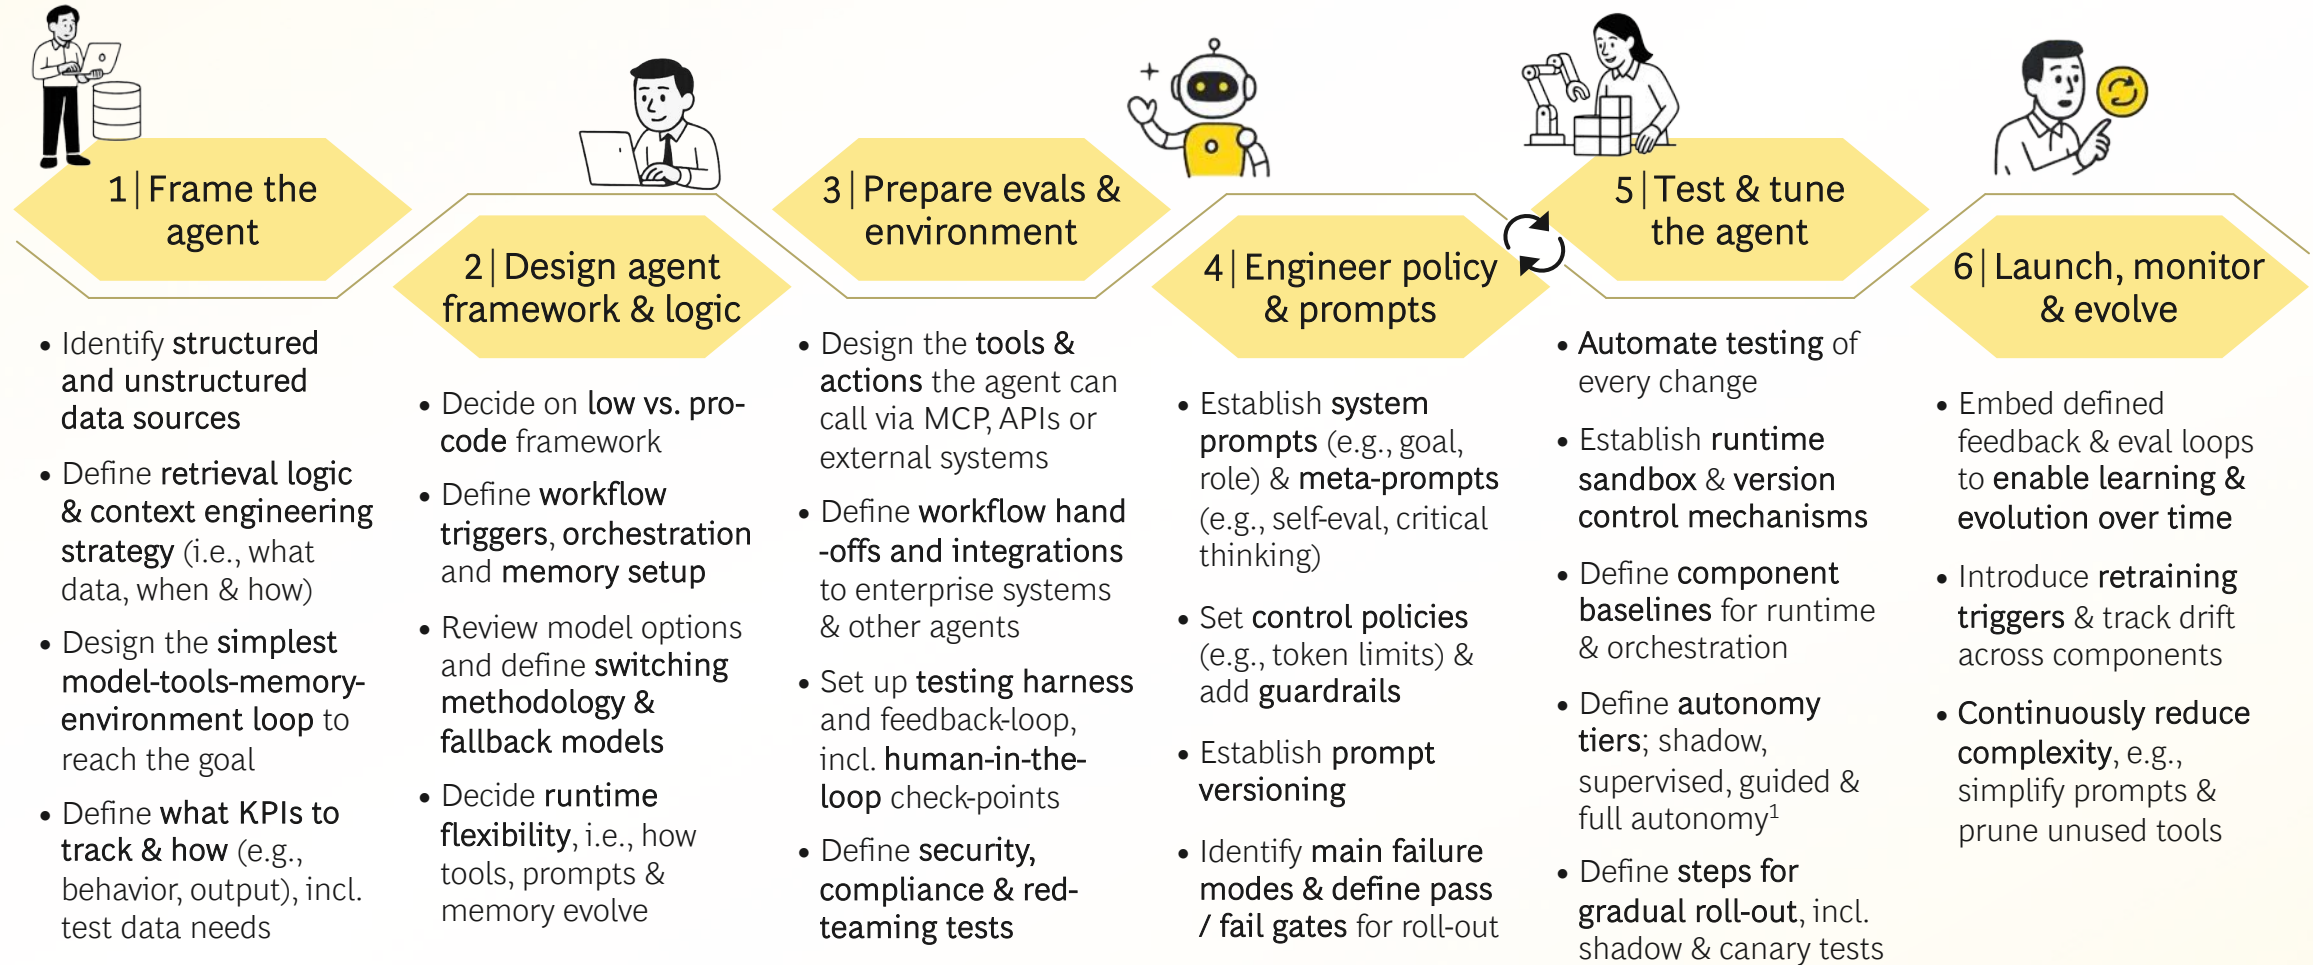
1 | Frame the agent

• Identify structured and unstructured data sources
• Define retrieval logic & context engineering strategy (i.e., what data, when & how)
• Design the simplest model-tools-memory-environment loop to reach the goal
• Define what KPIs to track & how (e.g., behavior, output), incl. test data needs

2 | Design agent framework & logic

• Decide on low vs. pro-code framework
• Define workflow triggers, orchestration and memory setup
• Review model options and define switching methodology & fallback models
• Decide runtime flexibility, i.e., how tools, prompts & memory evolve

3 | Prepare evals & environment

• Design the tools & actions the agent can call via MCP, APIs or external systems
• Define workflow hand-offs and integrations to enterprise systems & other agents
• Set up testing harness and feedback-loop, incl. human-in-the-loop check-points
• Define security, compliance & red-teaming tests

4 | Engineer policy & prompts

• Establish system prompts (e.g., goal, role) & meta-prompts (e.g., self-eval, critical thinking)
• Set control policies (e.g., token limits) & add guardrails
• Establish prompt versioning
• Identify main failure modes & define pass / fail gates for roll-out

5 | Test & tune the agent

• Automate testing of every change
• Establish runtime sandbox & version control mechanisms
• Define component baselines for runtime & orchestration
• Define autonomy tiers; shadow, supervised, guided & full autonomy$^1$
• Define steps for gradual roll-out, incl. shadow & canary tests

6 | Launch, monitor & evolve

• Embed defined feedback & eval loops to enable learning & evolution over time
• Introduce retraining triggers & track drift across components
• Continuously reduce complexity, e.g., simplify prompts & prune unused tools